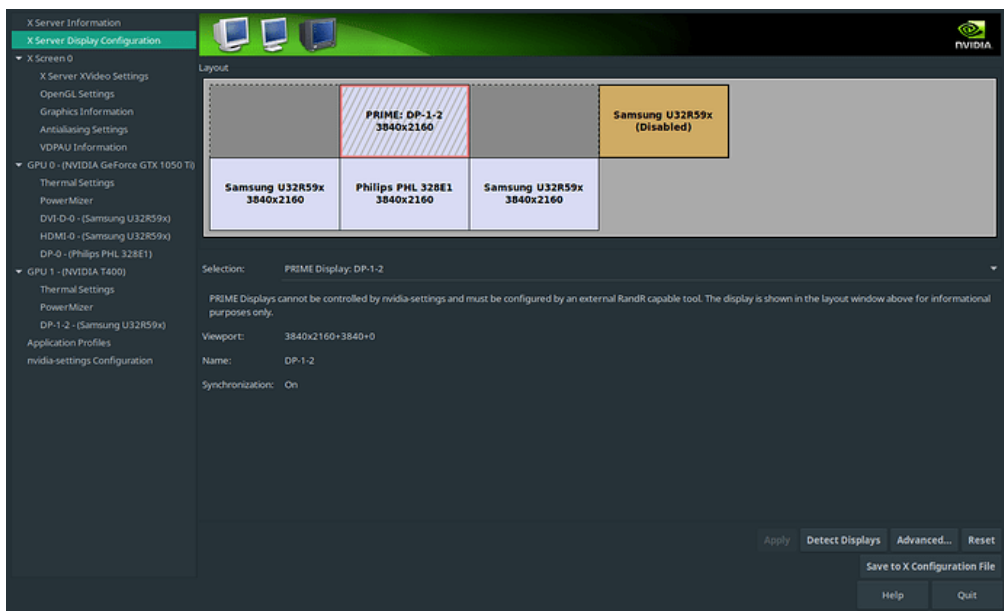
X Server Information
X Server Display Configuration
▾ X Screen 0
X Server XVideo Settings
OpenGL Settings
Graphics Information
Antialiasing Settings
VDPAU Information
▾ GPU 0 - (NVIDIA GeForce GTX 1050 Ti)
Thermal Settings
PowerMizer
DVI-D-0 - (Samsung U32R59x)
HDMI-0 - (Samsung U32R59x)
DP-0 - (Philips PHL 328E1)
▾ GPU 1 - (NVIDIA T400)
Thermal Settings
PowerMizer
DP-1-2 - (Samsung U32R59x)
Application Profiles
nvidia-settings Configuration

NVIDIA

Layout

PRIME: DP-1-2
3840x2160

Samsung U32R59x
(Disabled)

Samsung U32R59x
3840x2160

Philips PHL 328E1
3840x2160

Samsung U32R59x
3840x2160

Selection: PRIME Display: DP-1-2

PRIME Displays cannot be controlled by nvidia-settings and must be configured by an external RandR capable tool. The display is shown in the layout window above for informational purposes only.

Viewport: 3840x2160+3840+0

Name: DP-1-2

Synchronization: On

Apply Detect Displays Advanced... Reset

Save to X Configuration File

Help Quit